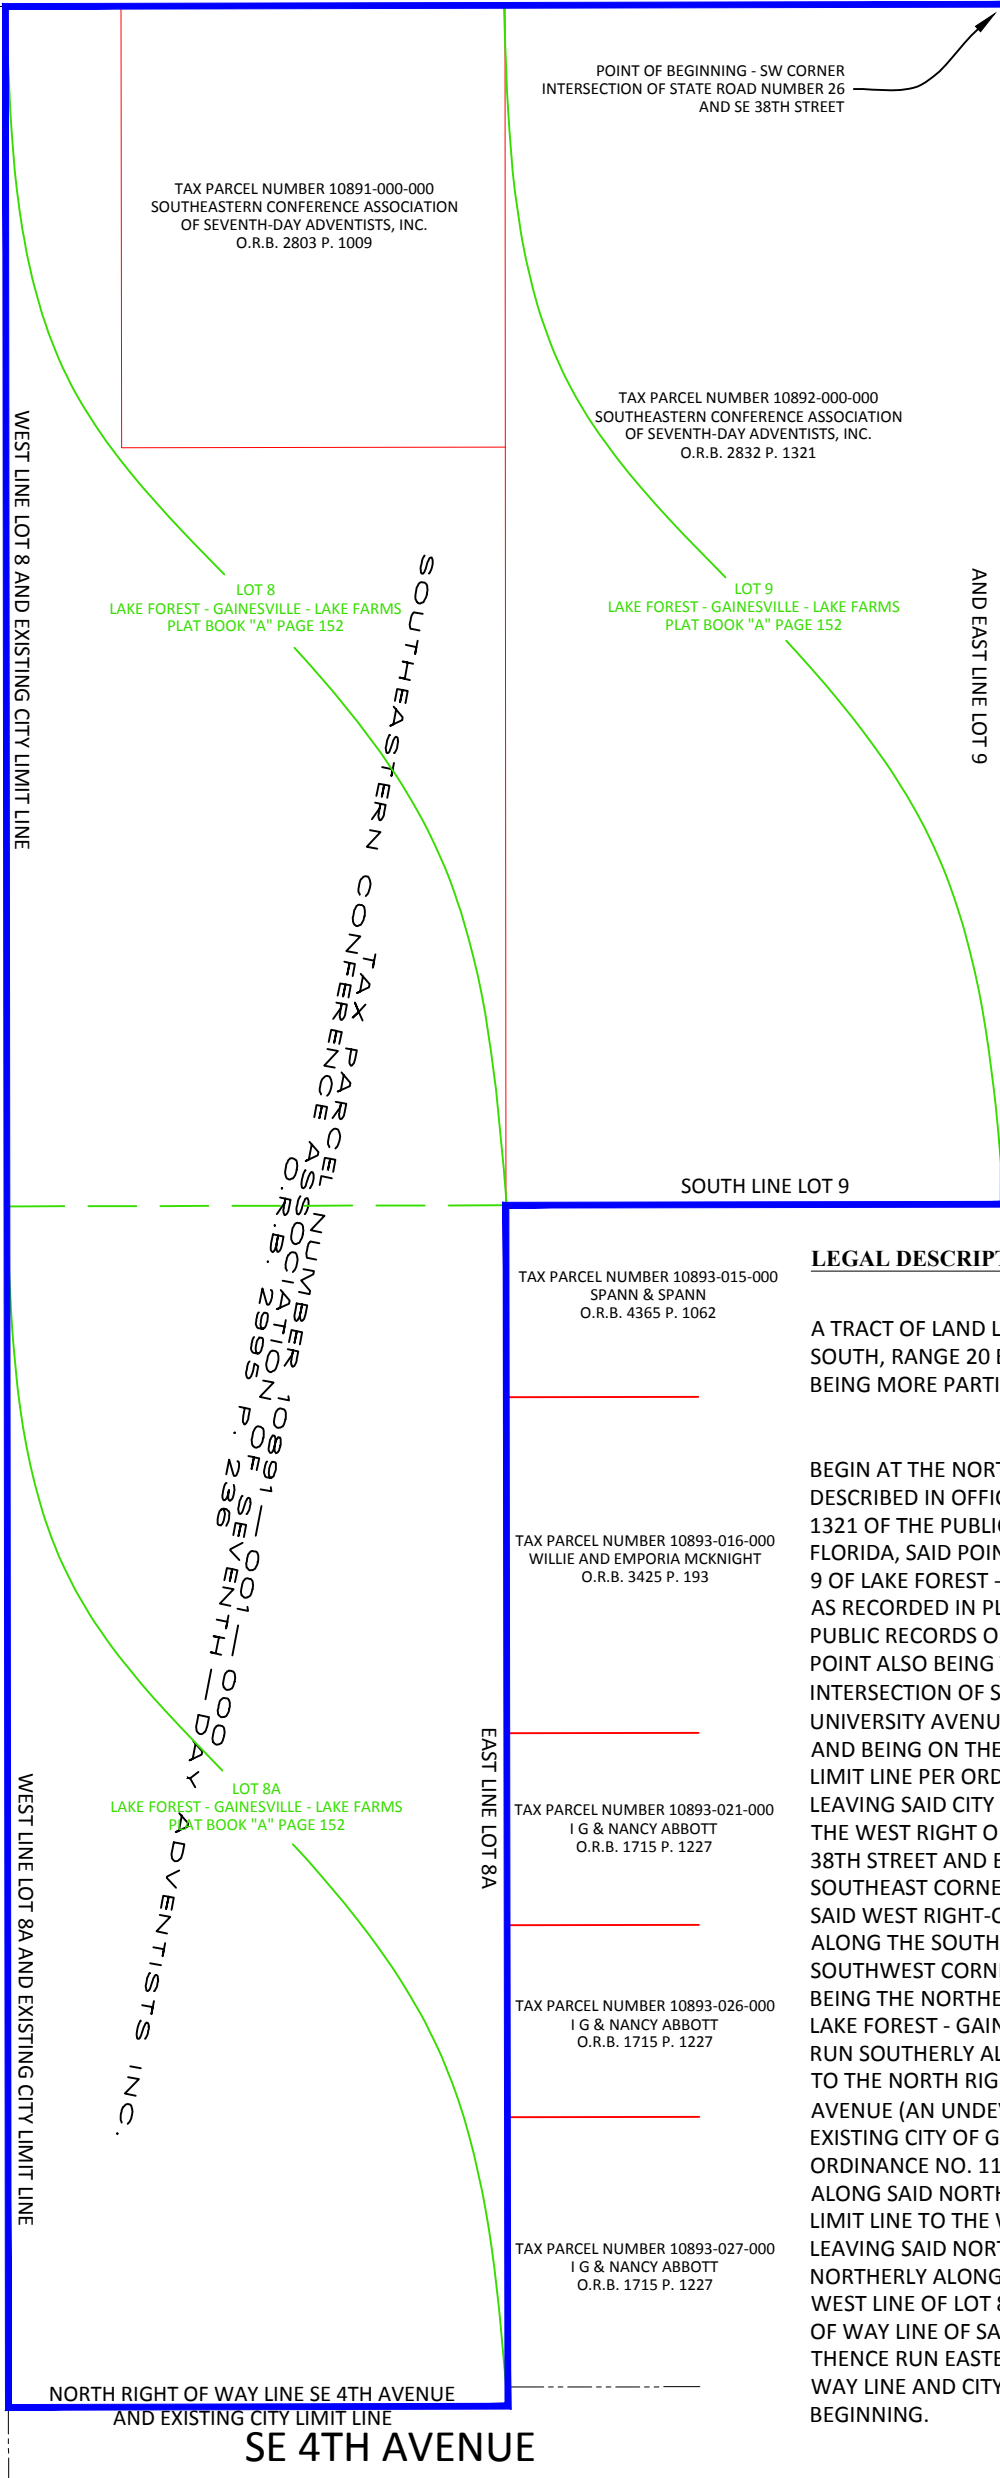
POINT OF BEGINNING - SW CORNER
INTERSECTION OF STATE ROAD NUMBER 26
AND SE 38TH STREET

TAX PARCEL NUMBER 10891-000-000
SOUTHEASTERN CONFERENCE ASSOCIATION
OF SEVENTH-DAY ADVENTISTS, INC.
O.R.B. 2803 P. 1009

TAX PARCEL NUMBER 10892-000-000
SOUTHEASTERN CONFERENCE ASSOCIATION
OF SEVENTH-DAY ADVENTISTS, INC.
O.R.B. 2832 P. 1321

WEST LINE LOT 8 AND EXISTING CITY LIMIT LINE

LOT 8
LAKE FOREST - GAINESVILLE - LAKE FARMS
PLAT BOOK "A" PAGE 152

LOT 9
LAKE FOREST - GAINESVILLE - LAKE FARMS
PLAT BOOK "A" PAGE 152

AND EAST LINE LOT 9

SOUTHEASTERN CONFERENCE ASSOCIATION OF SEVENTH - DAY ADVENTISTS INC.
TAX PARCEL NUMBER 10891-001-001
O.R.B. 2995 P. 236

SOUTH LINE LOT 9

LEGAL DESCRIPT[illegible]

TAX PARCEL NUMBER 10893-015-000
SPANN & SPANN
O.R.B. 4365 P. 1062

A TRACT OF LAND L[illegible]
SOUTH, RANGE 20 E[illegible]
BEING MORE PARTI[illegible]

BEGIN AT THE NORT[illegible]
DESCRIBED IN OFFIC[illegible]
1321 OF THE PUBLIC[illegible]
FLORIDA, SAID POIN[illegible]
9 OF LAKE FOREST -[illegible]
AS RECORDED IN PL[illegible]
PUBLIC RECORDS O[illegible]
POINT ALSO BEING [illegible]
INTERSECTION OF S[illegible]
UNIVERSITY AVENU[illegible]
AND BEING ON THE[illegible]
LIMIT LINE PER ORD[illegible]
LEAVING SAID CITY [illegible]
THE WEST RIGHT O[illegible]
38TH STREET AND E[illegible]
SOUTHEAST CORNE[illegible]
SAID WEST RIGHT-O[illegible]
ALONG THE SOUTH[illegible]
SOUTHWEST CORN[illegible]
BEING THE NORTHE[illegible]
LAKE FOREST - GAIN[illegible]
RUN SOUTHERLY AL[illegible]
TO THE NORTH RIG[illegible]
AVENUE (AN UNDE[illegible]
EXISTING CITY OF G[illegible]
ORDINANCE NO. 11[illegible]
ALONG SAID NORTH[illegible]
LIMIT LINE TO THE W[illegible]
LEAVING SAID NORT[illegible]
NORTHERLY ALONG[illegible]
WEST LINE OF LOT 8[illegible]
OF WAY LINE OF SA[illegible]
THENCE RUN EASTE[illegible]
WAY LINE AND CITY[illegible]
BEGINNING.

TAX PARCEL NUMBER 10893-016-000
WILLIE AND EMPORIA MCKNIGHT
O.R.B. 3425 P. 193

EAST LINE LOT 8A

LOT 8A
LAKE FOREST - GAINESVILLE - LAKE FARMS
PLAT BOOK "A" PAGE 152

TAX PARCEL NUMBER 10893-021-000
I G & NANCY ABBOTT
O.R.B. 1715 P. 1227

WEST LINE LOT 8A AND EXISTING CITY LIMIT LINE

TAX PARCEL NUMBER 10893-026-000
I G & NANCY ABBOTT
O.R.B. 1715 P. 1227

TAX PARCEL NUMBER 10893-027-000
I G & NANCY ABBOTT
O.R.B. 1715 P. 1227

NORTH RIGHT OF WAY LINE SE 4TH AVENUE
AND EXISTING CITY LIMIT LINE

SE 4TH AVENUE